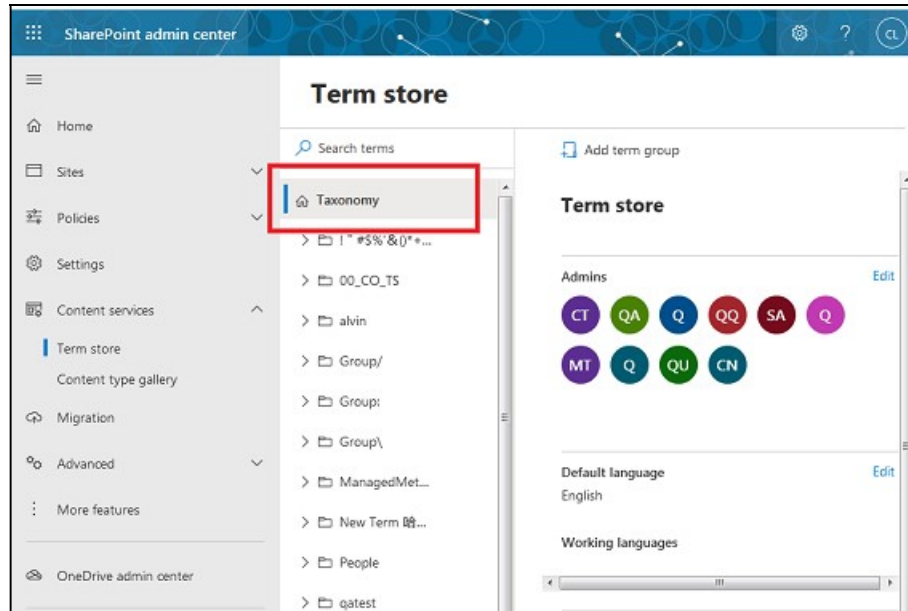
SharePoint admin center

? CL

Home

Sites

Policies

Settings

Content services

Term store

Content type gallery

Migration

Advanced

More features

OneDrive admin center

Term store

Search terms

Taxonomy

!"#$%'&()*+...

00_CO_TS

alvin

Group/

Group:

Group\

ManagedMet...

New Term 略...

People

qatest

Add term group

Term store

Admins

Edit

CT QA Q QQ SA Q

MT Q QU CN

Default language

Edit

English

Working languages